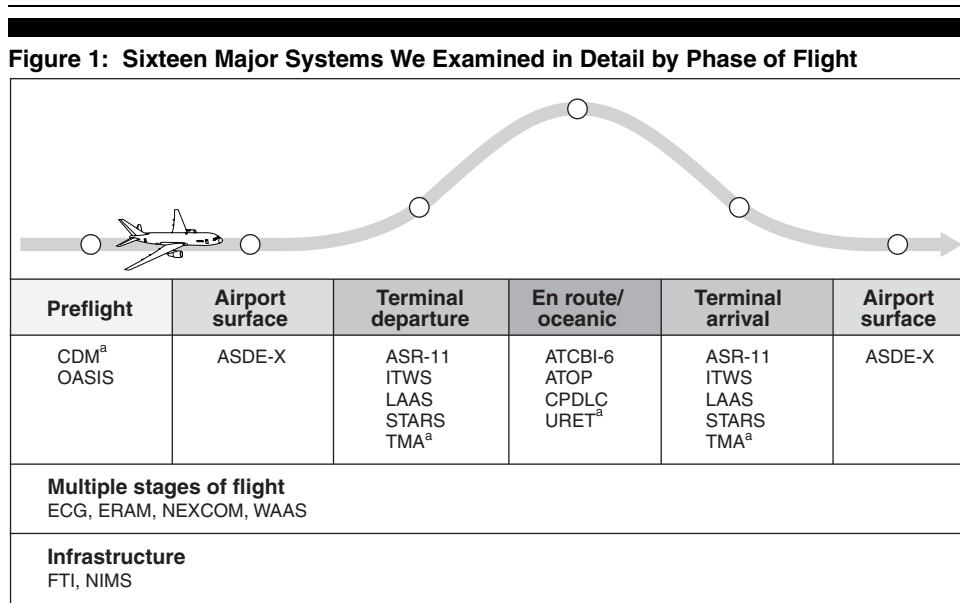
Figure 1: Sixteen Major Systems We Examined in Detail by Phase of Flight

| Preflight | Airport surface | Terminal departure | En route/ oceanic | Terminal arrival | Airport surface |
|---|---|---|---|---|---|
| CDM$^a$ OASIS | ASDE-X | ASR-11 ITWS LAAS STARS TMA$^a$ | ATCBI-6 ATOP CPDLC URET$^a$ | ASR-11 ITWS LAAS STARS TMA$^a$ | ASDE-X |

Multiple stages of flight
ECG, ERAM, NEXCOM, WAAS

Infrastructure
FTI, NIMS